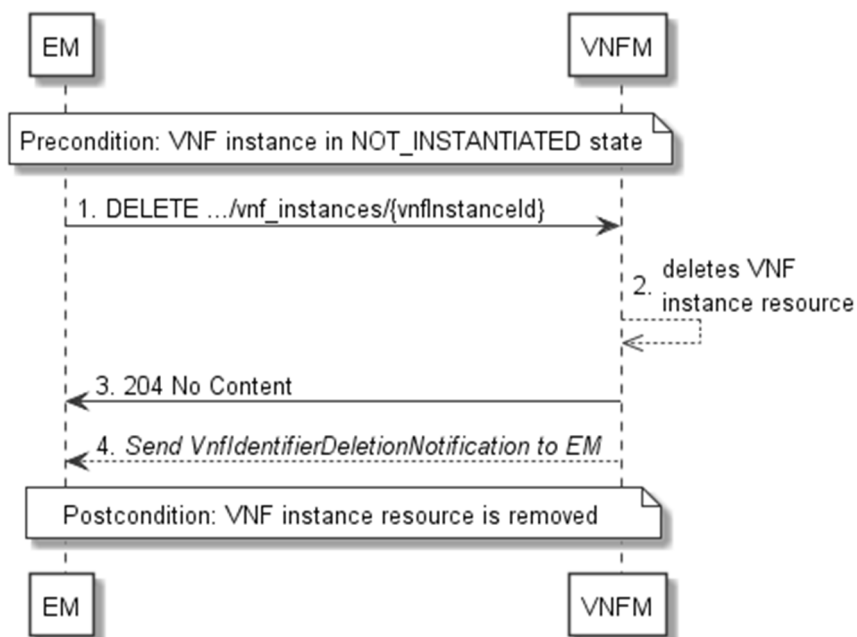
EM

VNFM

Precondition: VNF instance in NOT_INSTANTIATED state

1. DELETE .../vnf_instances/{vnfInstanceId}

2. deletes VNF instance resource

3. 204 No Content

4. Send VnfIdentifierDeletionNotification to EM

Postcondition: VNF instance resource is removed

EM

VNFM